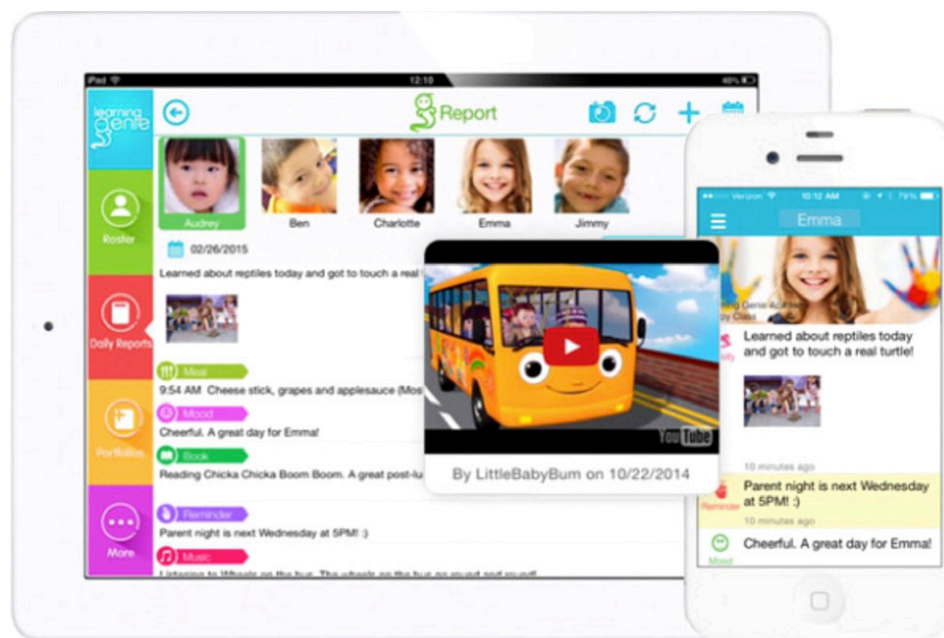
iPad 12:10 48%

learning genie

Report

Roster

Daily Reports

Portfolios

More

Audrey Ben Charlotte Emma Jimmy

02/26/2015

Learned about reptiles today and got to touch a real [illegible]

Meal

9:54 AM Cheese stick, grapes and applesauce (Mos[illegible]

Mood

Cheerful. A great day for Emma!

Book

Reading Chicka Chicka Boom Boom. A great post-lu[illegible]

Reminder

Parent night is next Wednesday at 5PM! :)

Music

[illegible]

YouTube

By LittleBabyBum on 10/22/2014

Verizon 10:12 AM 79%

Emma

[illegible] Genie Academy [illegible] Class

Learned about reptiles today and got to touch a real turtle!

10 minutes ago

Reminder

Parent night is next Wednesday at 5PM! :)

10 minutes ago

Mood

Cheerful. A great day for Emma!